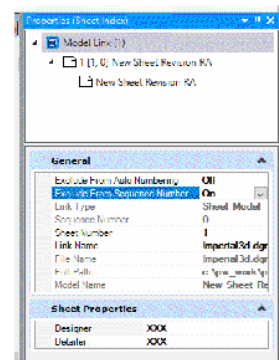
Properties (Sheet Index)

Model Link (1)

1 [1, 0] New Sheet Revision RA

New Sheet Revision RA

General

| | |
|---|---|
| Exclude From Auto Numbering | Off |
| Exclude From Sequence Number | On |
| Link Type | Sheet Model |
| Sequence Number | 0 |
| Sheet Number | 1 |
| Link Name | Imperial3d.dgn |
| File Name | Imperial3d.dgn |
| Full Path | c:\pw_work\p |
| Model Name | New Sheet Re |

Sheet Properties

| | |
|---|---|
| Designer | XXX |
| Detailer | XXX |